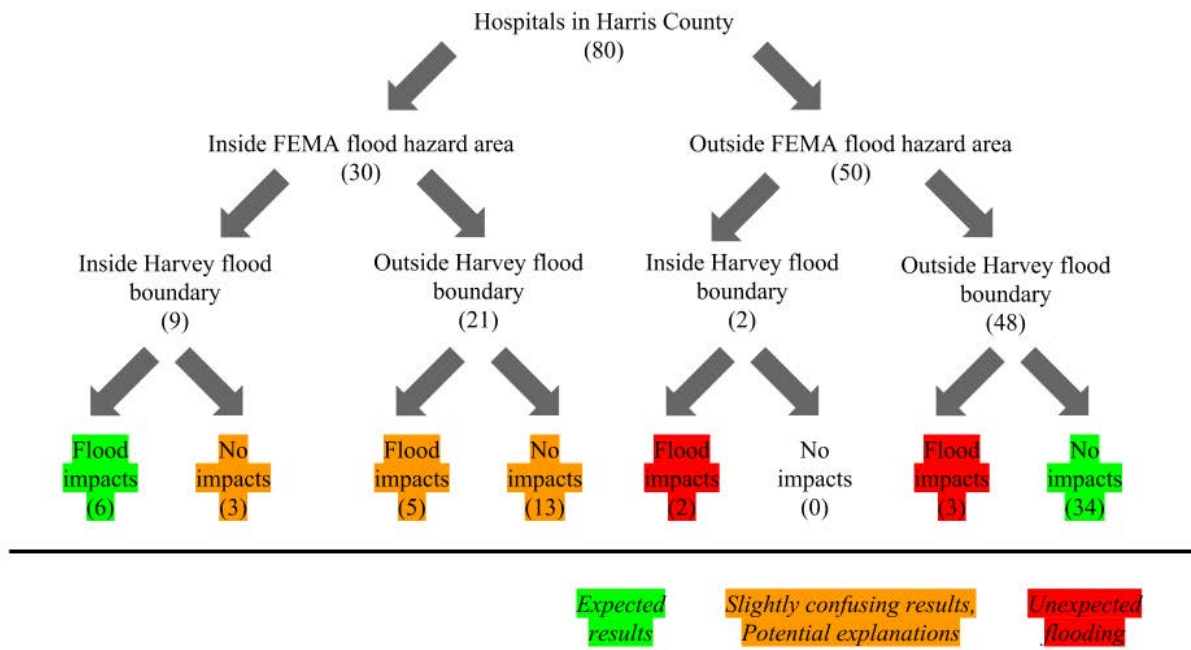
Hospitals in Harris County
(80)

Inside FEMA flood hazard area
(30)

Outside FEMA flood hazard area
(50)

Inside Harvey flood boundary
(9)

Outside Harvey flood boundary
(21)

Inside Harvey flood boundary
(2)

Outside Harvey flood boundary
(48)

Flood impacts
(6)

No impacts
(3)

Flood impacts
(5)

No impacts
(13)

Flood impacts
(2)

No impacts
(0)

Flood impacts
(3)

No impacts
(34)

Expected results

Slightly confusing results, Potential explanations

Unexpected flooding